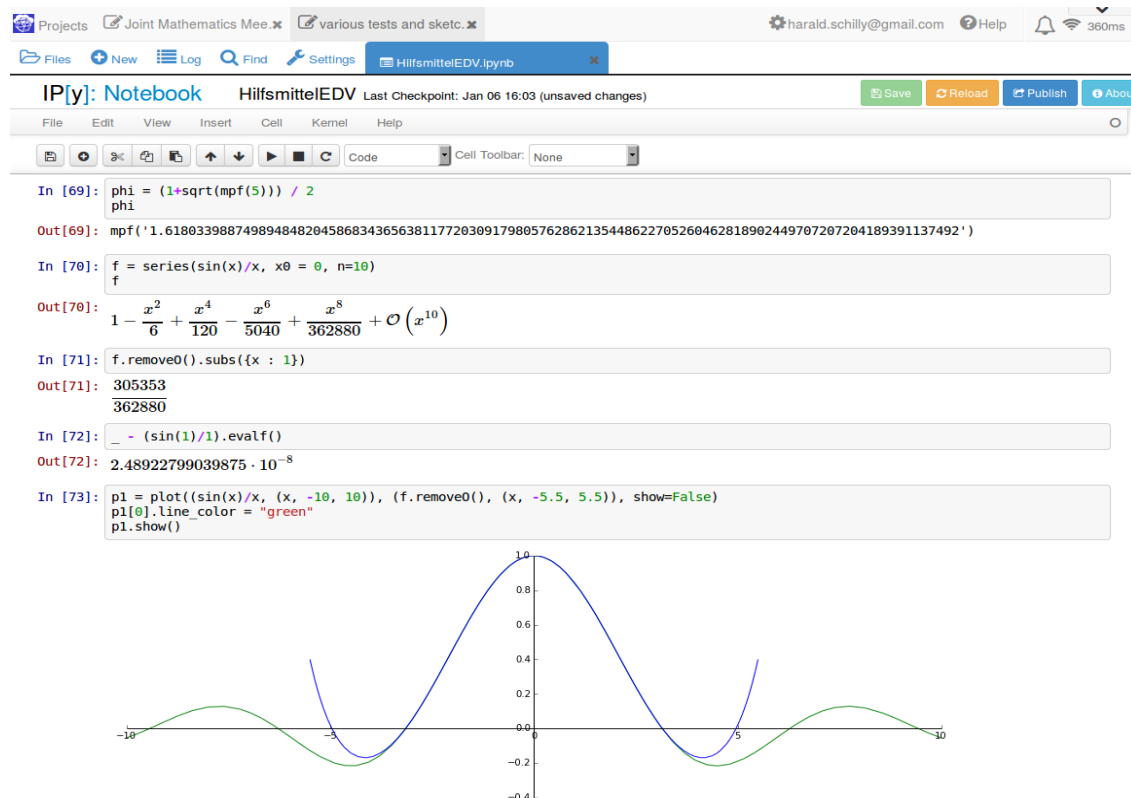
Projects Joint Mathematics Mee. various tests and sketc. harald.schilly@gmail.com Help 360ms

Files New Log Find Settings HilfsmittelEDV.ipynb

IP[y]: Notebook HilfsmittelEDV Last Checkpoint: Jan 06 16:03 (unsaved changes)

Save Reload Publish Abou

File Edit View Insert Cell Kernel Help

Code Cell Toolbar: None

In [69]: phi = (1+sqrt(mpf(5))) / 2
phi

Out[69]: mpf('1.6180339887498948482045868343656381177203091798057628621354486227052604628189024497072072041893911374924')

In [70]: f = series(sin(x)/x, x0 = 0, n=10)
f

Out[70]: $1-\frac{x^2}{6}+\frac{x^4}{120}-\frac{x^6}{5040}+\frac{x^8}{362880}+\mathcal{O}\left(x^{10}\right)$

In [71]: f.removeO().subs({x : 1})

Out[71]: $\frac{305353}{362880}$

In [72]: _ - (sin(1)/1).evalf()

Out[72]: $2.48922799039875\cdot 10^{-8}$

In [73]: p1 = plot((sin(x)/x, (x, -10, 10)), (f.removeO(), (x, -5.5, 5.5)), show=False)
p1[0].line_color = "green"
p1.show()

1.0
0.8
0.6
0.4
0.2
0.0
−0.2
−0.4
−10
−5
5
10